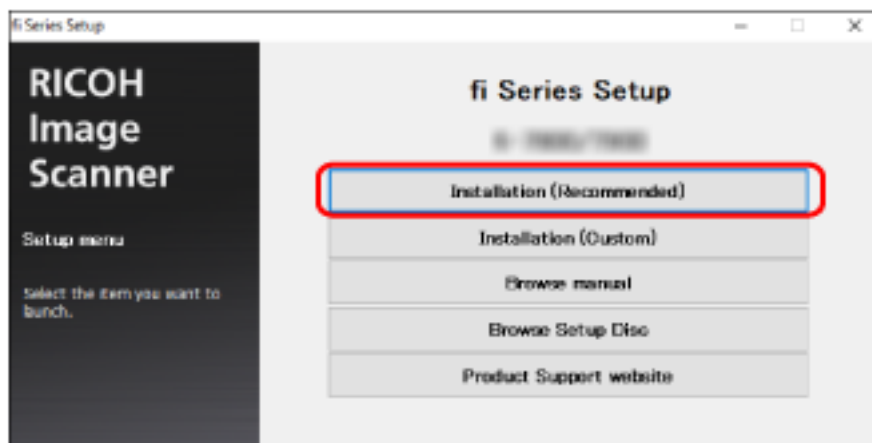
fi Series Setup

RICOH Image Scanner

Setup menu

Select the item you want to launch.

fi Series Setup

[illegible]

Installation (Recommended)

Installation (Custom)

Browse manual

Browse Setup Disc

Product Support website